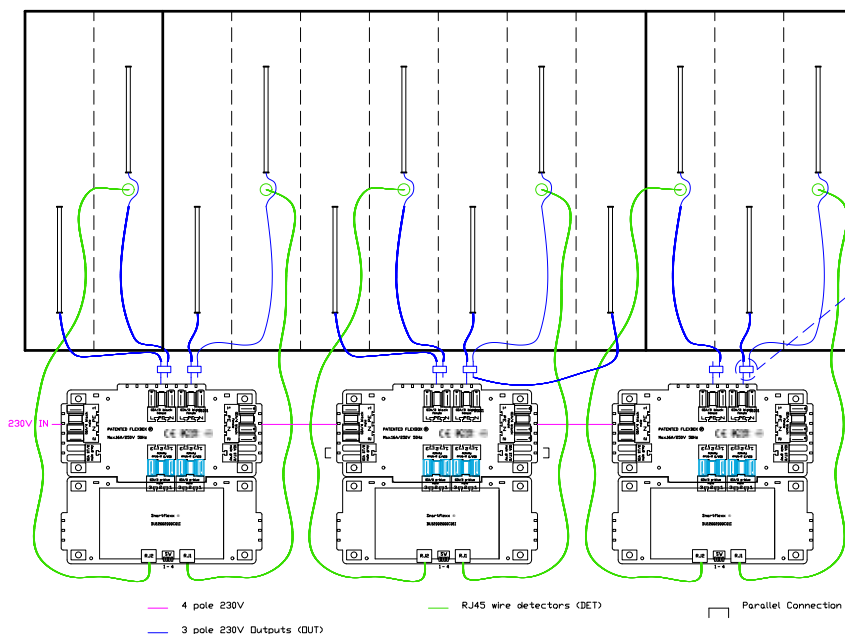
230V IN

PATENTED FLEXBOX
Max16A/230V 50Hz

PATENTED FLEXBOX
Max16A/230V 50Hz

PATENTED FLEXBOX
Max16A/230V 50Hz

RJ12 5V RJ12
1 - 4

RJ12 5V RJ12
1 - 4

RJ12 5V RJ12
1 - 4

4 pole 230V
3 pole 230V Outputs (OUT)
RJ45 wire detectors (DET)
Parallel Connection